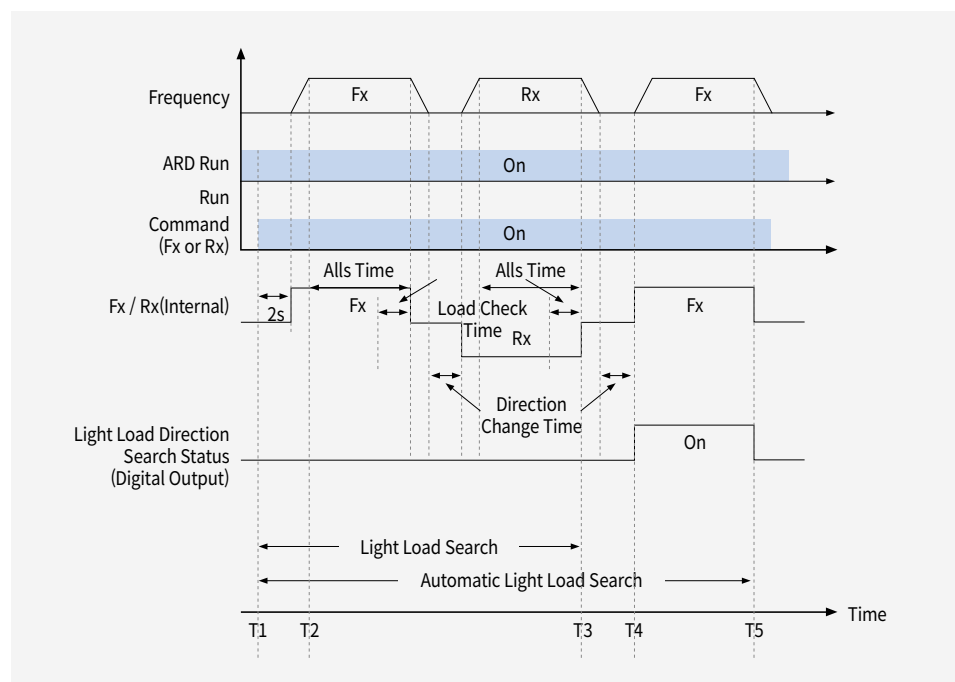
Frequency
Fx
Rx
Fx
ARD Run
On
Run Command (Fx or Rx)
On
Alls Time
Alls Time
Fx / Rx(Internal)
2s
Fx
Load Check Time
Rx
Fx
Direction Change Time
Light Load Direction Search Status (Digital Output)
On
Light Load Search
Automatic Light Load Search
Time
T1
T2
T3
T4
T5